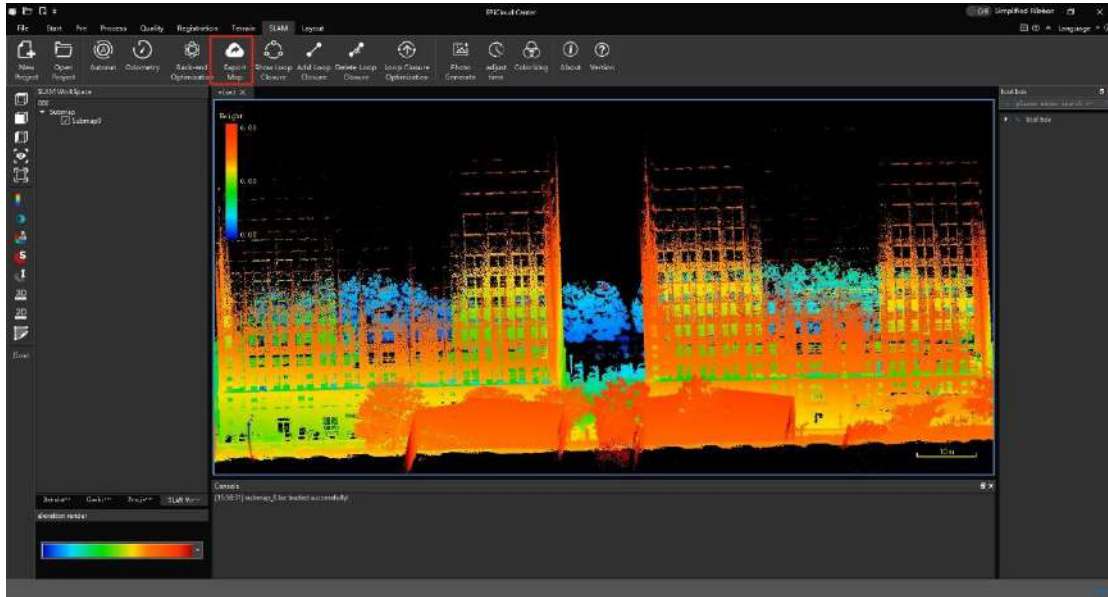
PPCloud Center

Off Simplified Ribbon

File Start Pre Process Quality Registration Terrain SLAM Layout

Language

New Project Open Project Automat Odometry Back-end Optimization Export Map Show Loop Closure Add Loop Closure Delete Loop Closure Loop Closure Optimization Photo Camera adjust time Colorizing About Version

SLAM WorkSpace
Submap
Submap0

Height
0.00
0.00
0.00

10 m

tool box
tool box

Console
[15:58:31] submap_0 be loaded successfully!

elevation render

Reset